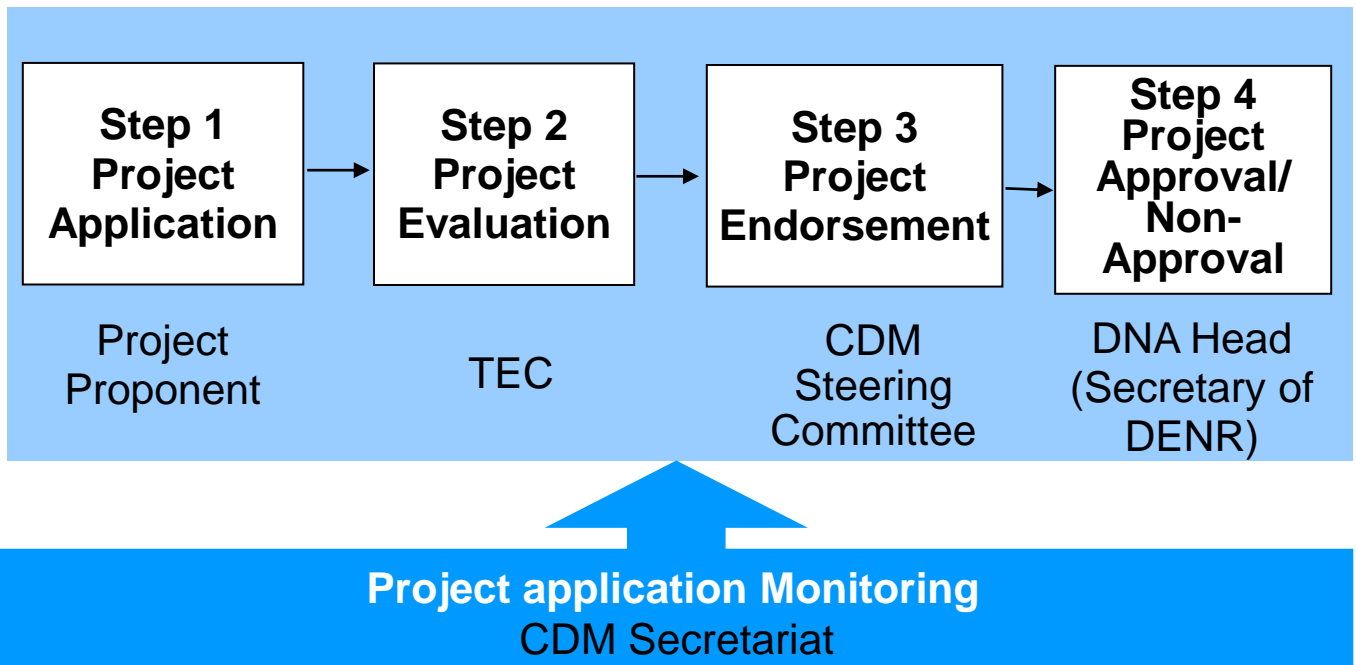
Step 1
Project
Application

Project
Proponent

Step 2
Project
Evaluation

TEC

Step 3
Project
Endorsement

CDM
Steering
Committee

Step 4
Project
Approval/
Non-
Approval

DNA Head
(Secretary of
DENR)

Project application Monitoring
CDM Secretariat